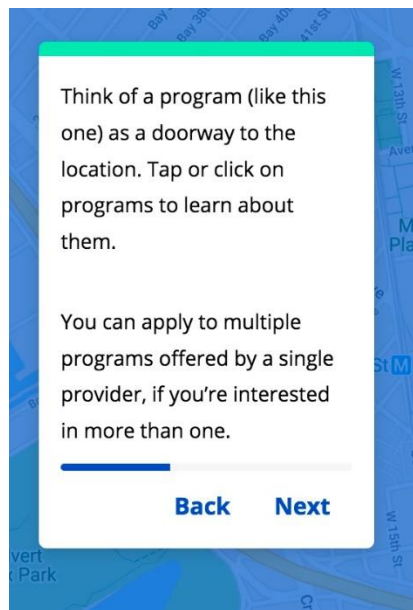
Bay 38th St
Bay 40th St
41st St
Bay
W 13th St
Ave
M
Pla
St M
W 15th St
vert
Park

Think of a program (like this one) as a doorway to the location. Tap or click on programs to learn about them.

You can apply to multiple programs offered by a single provider, if you're interested in more than one.

Back Next